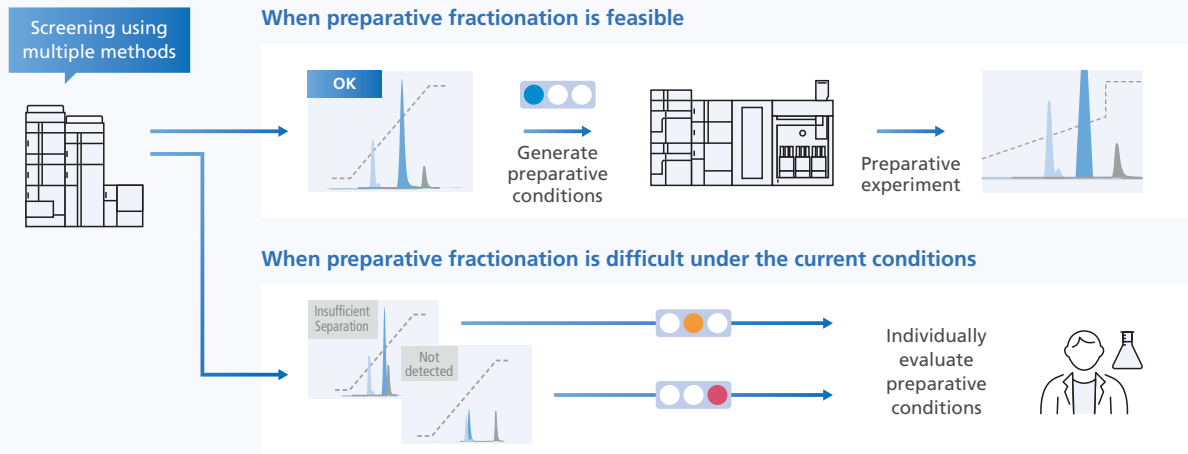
Screening using multiple methods

When preparative fractionation is feasible

OK

Generate preparative conditions

Preparative experiment

When preparative fractionation is difficult under the current conditions

Insufficient Separation

Not detected

Individually evaluate preparative conditions